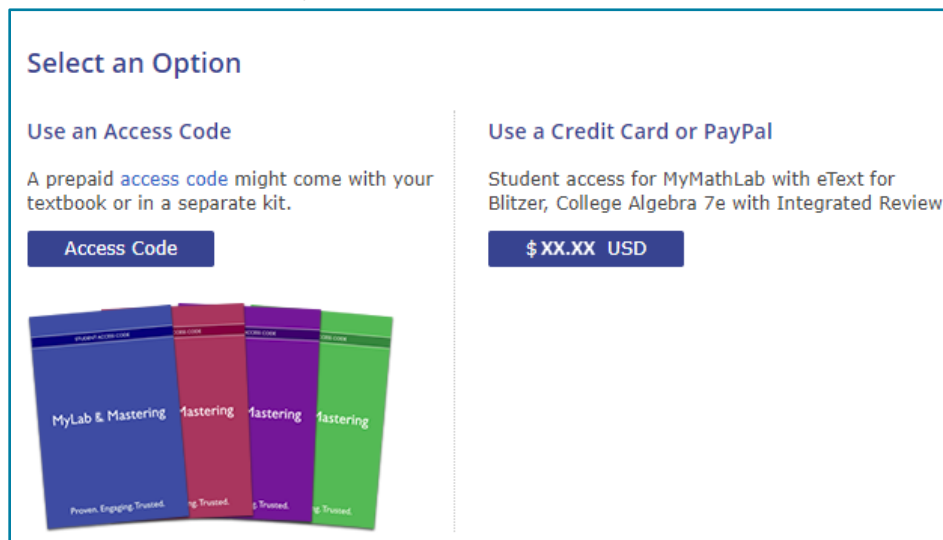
Select an Option

Use an Access Code

A prepaid access code might come with your textbook or in a separate kit.

Access Code

STUDENT ACCESS CODE

MyLab & Mastering

Proven. Engaging. Trusted.

CESS CODE

Mastering

g. Trusted.

CESS CODE

Mastering

g. Trusted.

CESS CODE

Mastering

g. Trusted.

Use a Credit Card or PayPal

Student access for MyMathLab with eText for Blitzer, College Algebra 7e with Integrated Review

$XX.XX USD